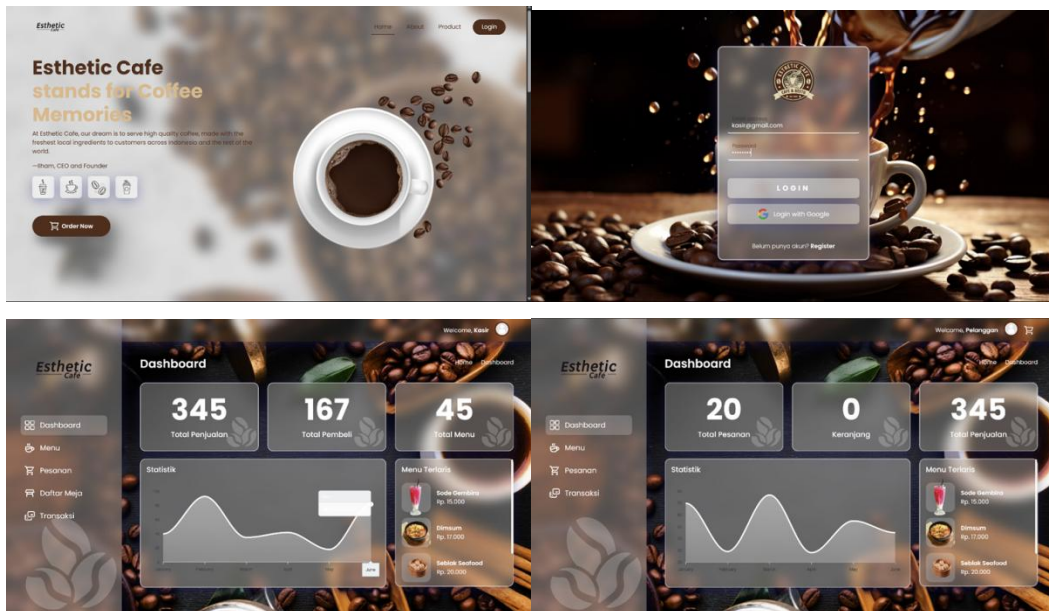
Esthetic Cafe

Home About Product Login

Esthetic Cafe
stands for Coffee Memories

At Esthetic Cafe, our dream is to serve high quality coffee, made with the freshest local ingredients to customers across Indonesia and the rest of the world.

—Ilham, CEO and Founder

Order Now

kasir@gmail.com

Password

LOGIN

Login with Google

Belum punya akun? Register

Welcome, Kasir

Esthetic Cafe

Dashboard

Home Dashboard

Dashboard
Menu
Pesanan
Daftar Meja
Transaksi

345
Total Penjualan

167
Total Pembeli

45
Total Menu

Statistik

Menu Terlaris

Soda Gembira
Rp. 15.000

Dimsum
Rp. 17.000

Seblak Seafood
Rp. 20.000

Welcome, Pelanggan

Esthetic Cafe

Dashboard

Home Dashboard

Dashboard
Menu
Pesanan
Transaksi

20
Total Pesanan

0
Keranjang

345
Total Penjualan

Statistik

Menu Terlaris

Soda Gembira
Rp. 15.000

Dimsum
Rp. 17.000

Seblak Seafood
Rp. 20.000